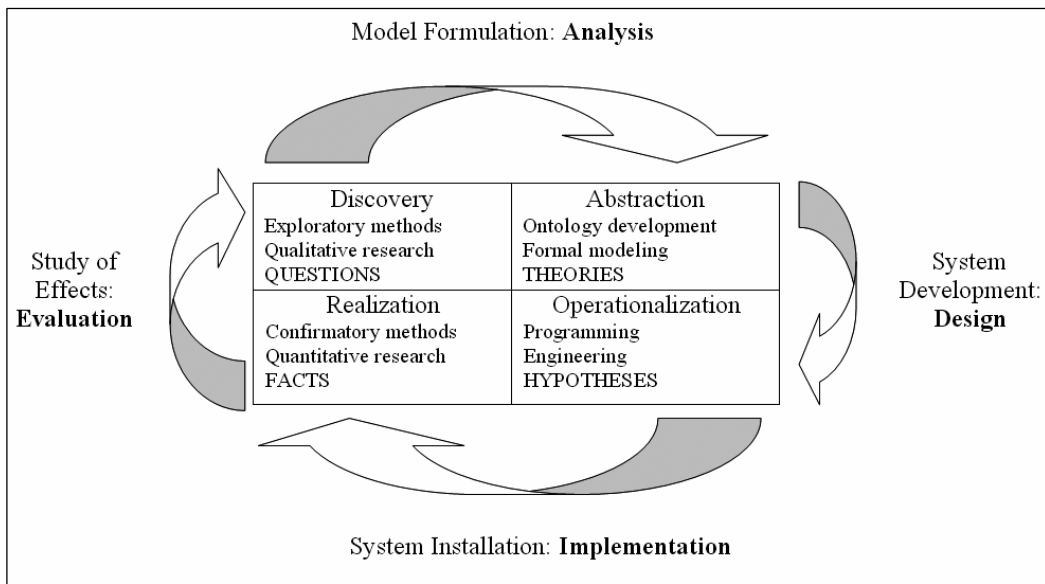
Model Formulation: **Analysis**

Study of Effects: **Evaluation**

| Discovery<br>Exploratory methods<br>Qualitative research<br>QUESTIONS | Abstraction<br>Ontology development<br>Formal modeling<br>THEORIES |
|---|---|
| Realization<br>Confirmatory methods<br>Quantitative research<br>FACTS | Operationalization<br>Programming<br>Engineering<br>HYPOTHESES |

System Development: **Design**

System Installation: **Implementation**